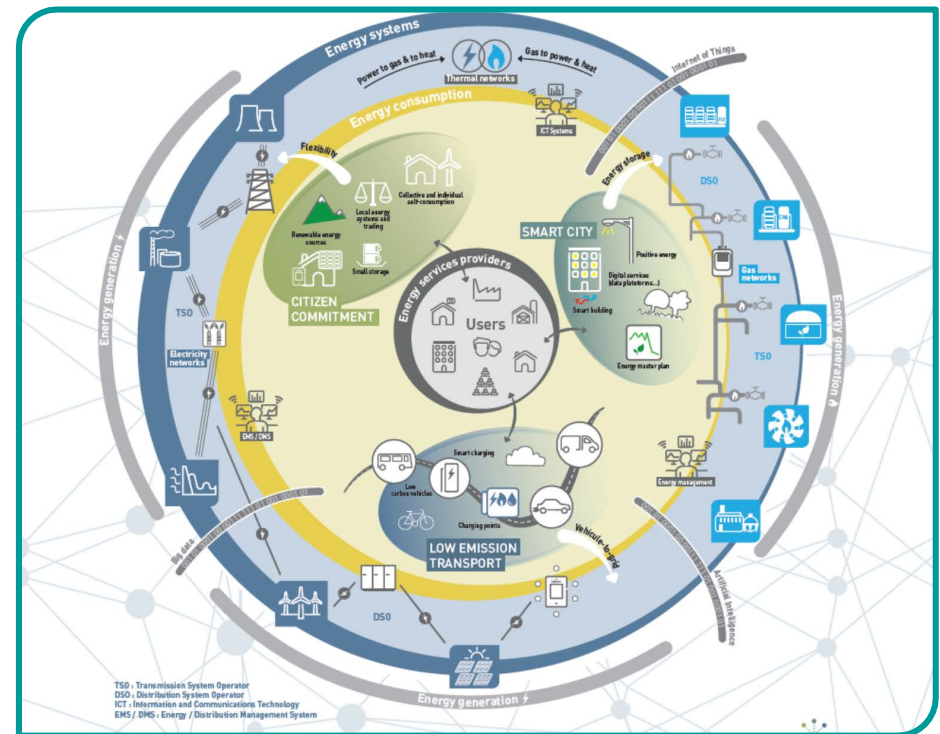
Energy systems

Power to gas & to heat

Thermal networks

Gas to power & heat

Internet of Things

Energy consumption

ICT Systems

Flexibility

Energy storage

Collective and individual self-consumption

Local energy systems and trading

Renewable energy sources

Small storage

CITIZEN COMMITMENT

SMART CITY

Positive energy

Digital services (data plateforms...)

Smart building

Energy master plan

Energy services providers

Users

DSO

Gas networks

TSO

Energy generation

TSO

Electricity networks

EMS / DMS

Energy management

Smart charging

Low carbon vehicles

Charging points

LOW EMISSION TRANSPORT

Vehicle-to-grid

Big data

Artificial Intelligence

DSO

Energy generation

TSO : Transmission System Operator
DSO : Distribution System Operator
ICT : Information and Communications Technology
EMS / DMS : Energy / Distribution Management System